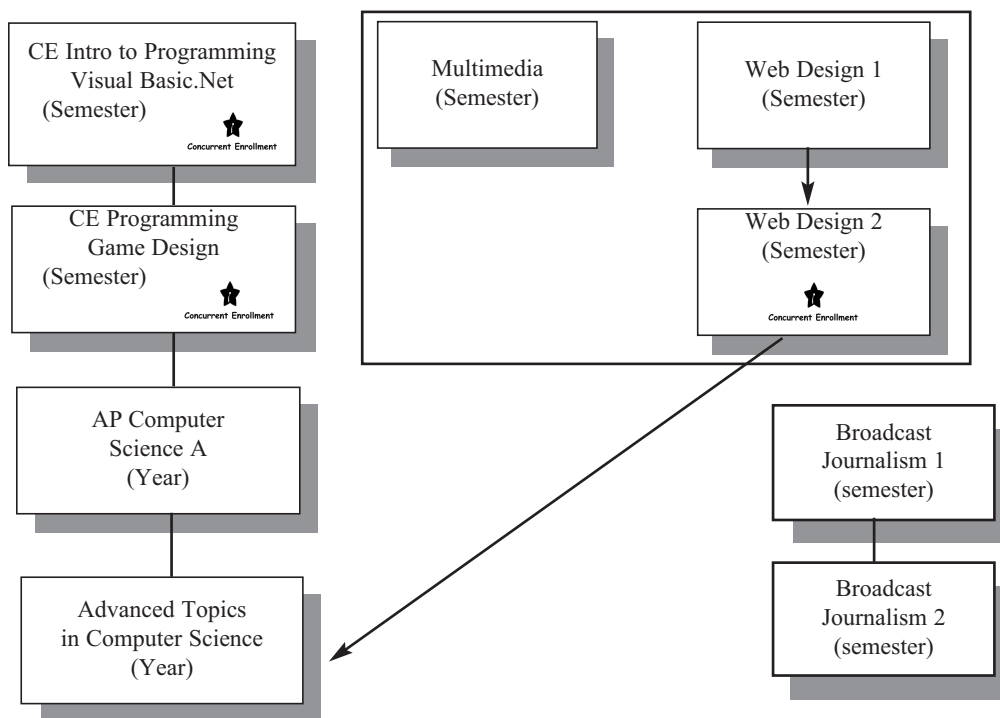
CE Intro to Programming Visual Basic.Net (Semester)

Concurrent Enrollment

CE Programming Game Design (Semester)

Concurrent Enrollment

AP Computer Science A (Year)

Advanced Topics in Computer Science (Year)

Multimedia (Semester)

Web Design 1 (Semester)

Web Design 2 (Semester)

Concurrent Enrollment

Broadcast Journalism 1 (semester)

Broadcast Journalism 2 (semester)